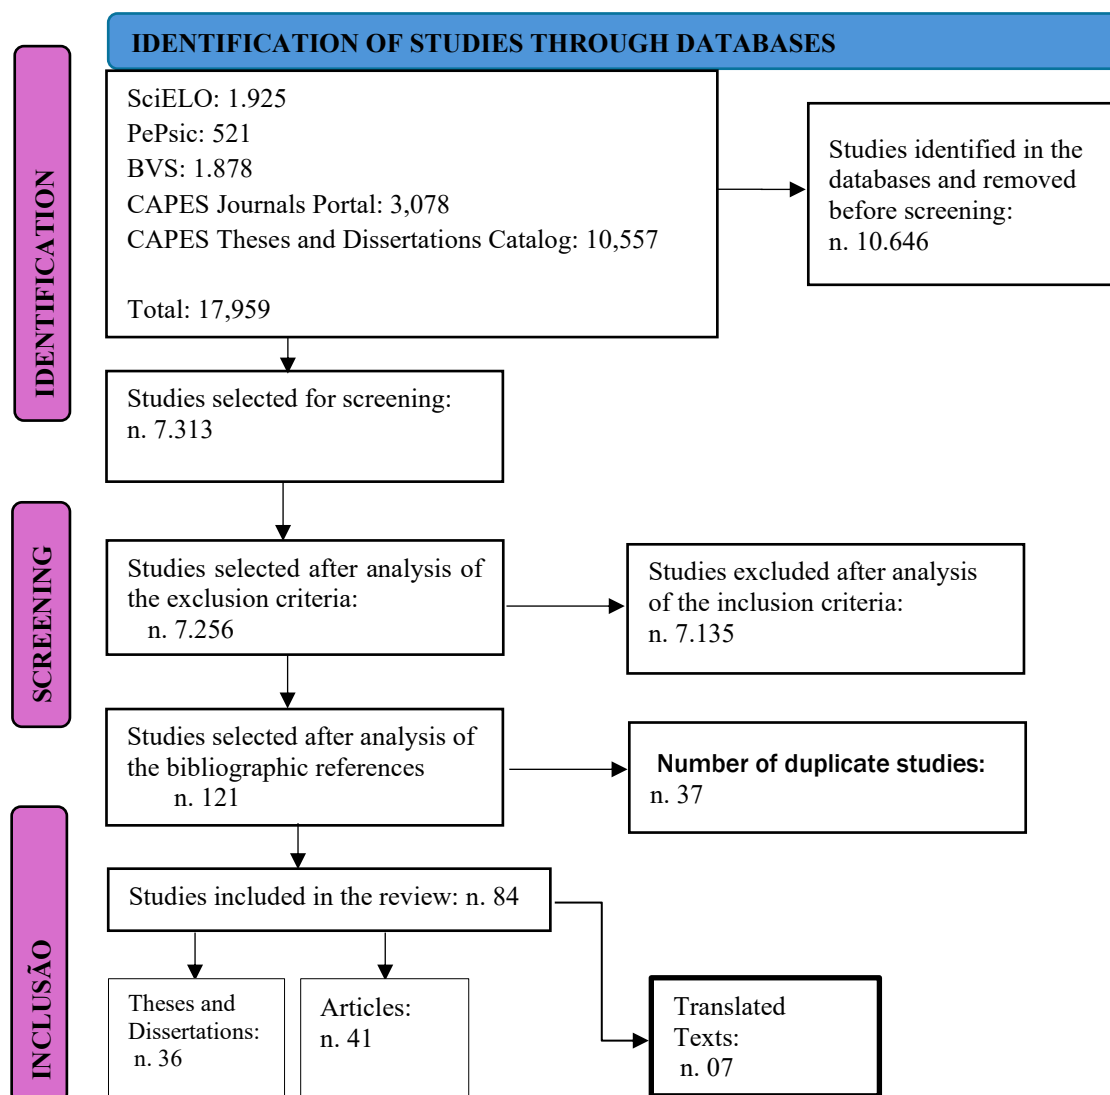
IDENTIFICATION OF STUDIES THROUGH DATABASES

IDENTIFICATION

SciELO: 1.925
PePsic: 521
BVS: 1.878
CAPES Journals Portal: 3,078
CAPES Theses and Dissertations Catalog: 10,557

Total: 17,959

Studies identified in the databases and removed before screening: n. 10.646

Studies selected for screening: n. 7.313

SCREENING

Studies selected after analysis of the exclusion criteria: n. 7.256

Studies excluded after analysis of the inclusion criteria: n. 7.135

Studies selected after analysis of the bibliographic references n. 121

Number of duplicate studies: n. 37

INCLUSÃO

Studies included in the review: n. 84

Theses and Dissertations: n. 36

Articles: n. 41

Translated Texts: n. 07